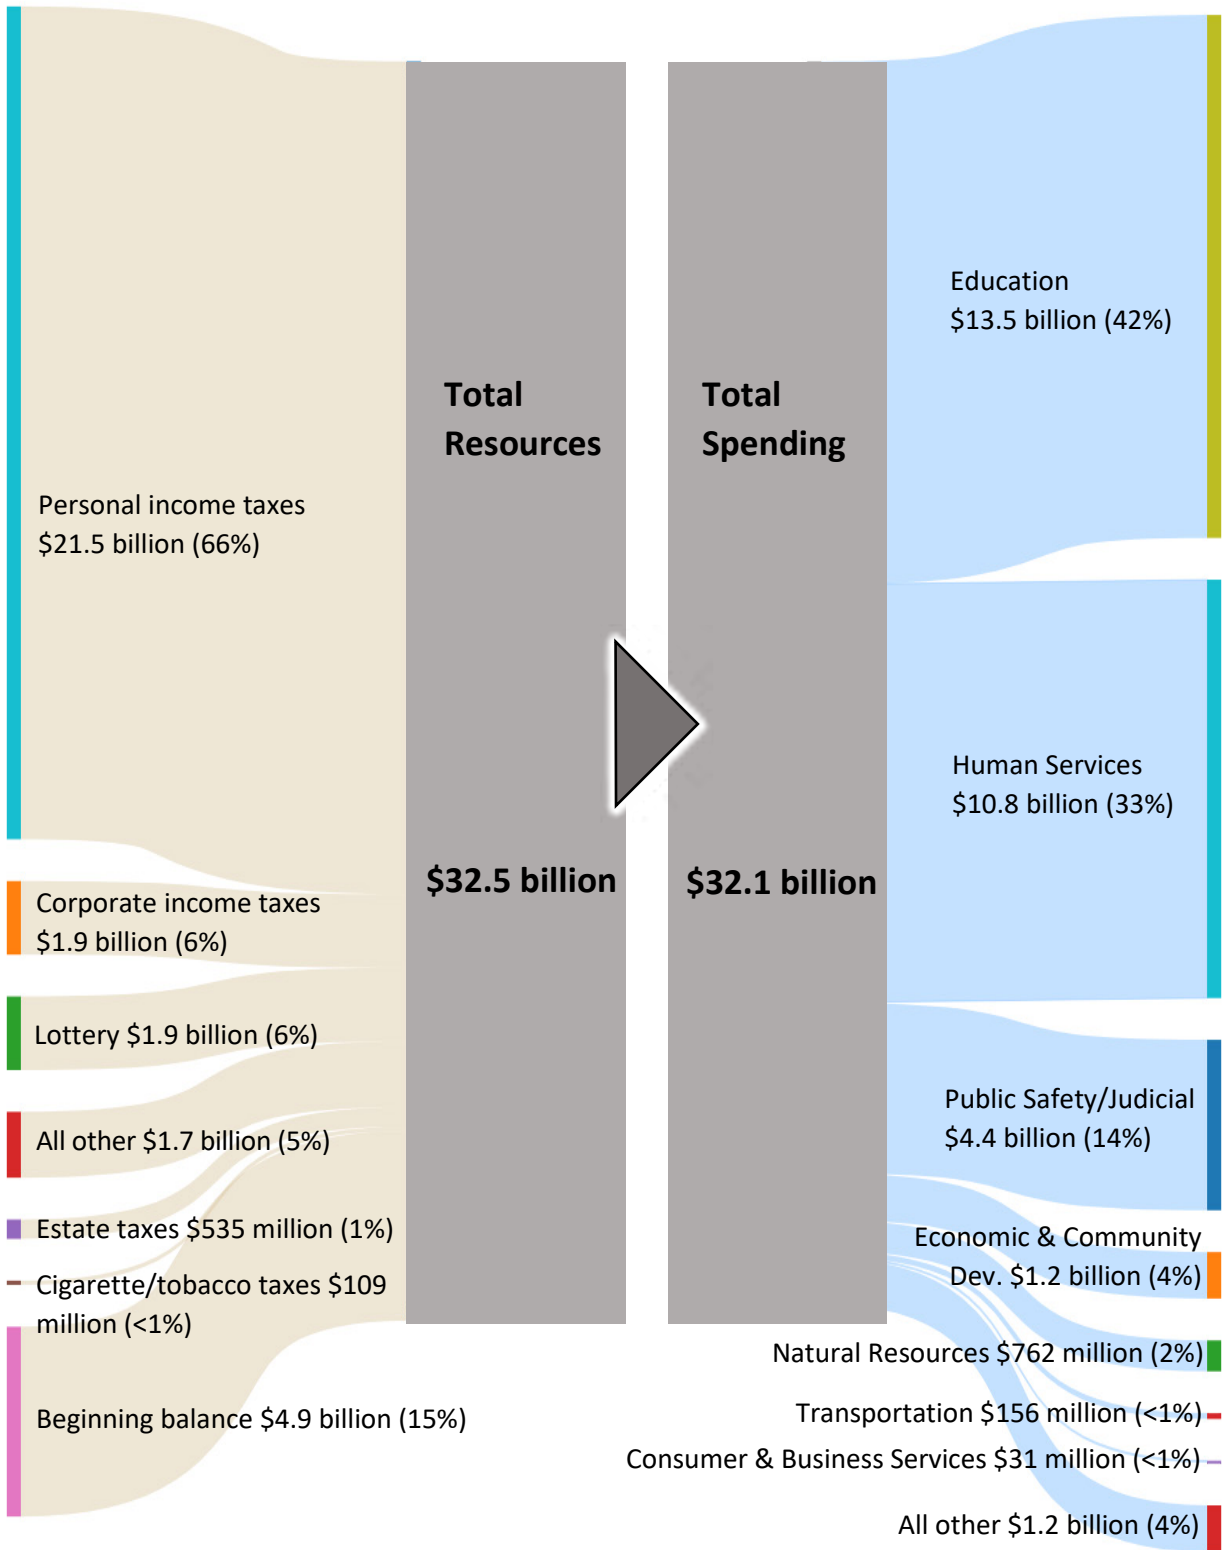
Personal income taxes
$21.5 billion (66%)

Corporate income taxes
$1.9 billion (6%)

Lottery $1.9 billion (6%)

All other $1.7 billion (5%)

Estate taxes $535 million (1%)

Cigarette/tobacco taxes $109 million (<1%)

Beginning balance $4.9 billion (15%)

Total Resources

$32.5 billion

Total Spending

$32.1 billion

Education
$13.5 billion (42%)

Human Services
$10.8 billion (33%)

Public Safety/Judicial
$4.4 billion (14%)

Economic & Community Dev. $1.2 billion (4%)

Natural Resources $762 million (2%)

Transportation $156 million (<1%)

Consumer & Business Services $31 million (<1%)

All other $1.2 billion (4%)